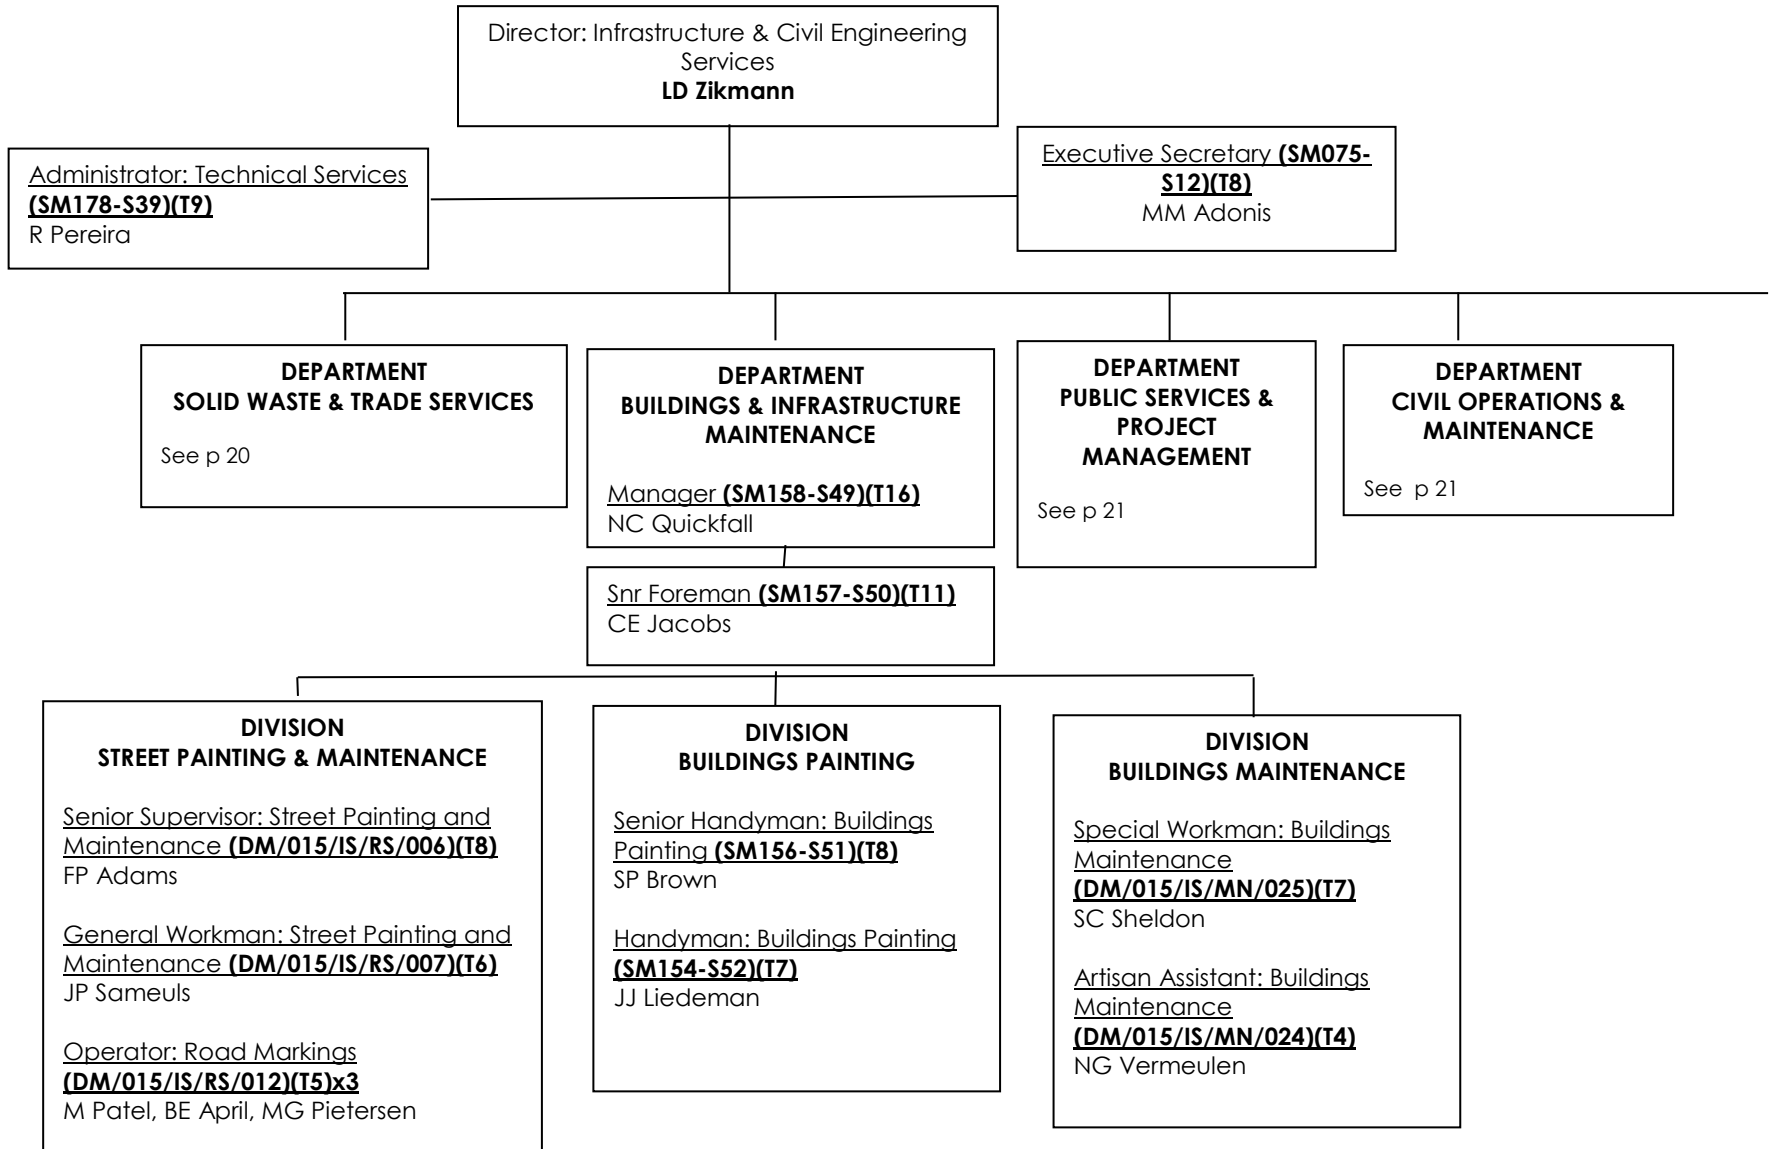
Director: Infrastructure & Civil Engineering Services
**LD Zikmann**

Administrator: Technical Services **(SM178-S39)(T9)**
R Pereira

Executive Secretary **(SM075-S12)(T8)**
MM Adonis

**DEPARTMENT SOLID WASTE & TRADE SERVICES**

See p 20

**DEPARTMENT BUILDINGS & INFRASTRUCTURE MAINTENANCE**

Manager **(SM158-S49)(T16)**
NC Quickfall

**DEPARTMENT PUBLIC SERVICES & PROJECT MANAGEMENT**

See p 21

**DEPARTMENT CIVIL OPERATIONS & MAINTENANCE**

See p 21

Snr Foreman **(SM157-S50)(T11)**
CE Jacobs

**DIVISION STREET PAINTING & MAINTENANCE**

Senior Supervisor: Street Painting and Maintenance **(DM/015/IS/RS/006)(T8)**
FP Adams

General Workman: Street Painting and Maintenance **(DM/015/IS/RS/007)(T6)**
JP Sameuls

Operator: Road Markings **(DM/015/IS/RS/012)(T5)x3**
M Patel, BE April, MG Pietersen

**DIVISION BUILDINGS PAINTING**

Senior Handyman: Buildings Painting **(SM156-S51)(T8)**
SP Brown

Handyman: Buildings Painting **(SM154-S52)(T7)**
JJ Liedeman

**DIVISION BUILDINGS MAINTENANCE**

Special Workman: Buildings Maintenance **(DM/015/IS/MN/025)(T7)**
SC Sheldon

Artisan Assistant: Buildings Maintenance **(DM/015/IS/MN/024)(T4)**
NG Vermeulen